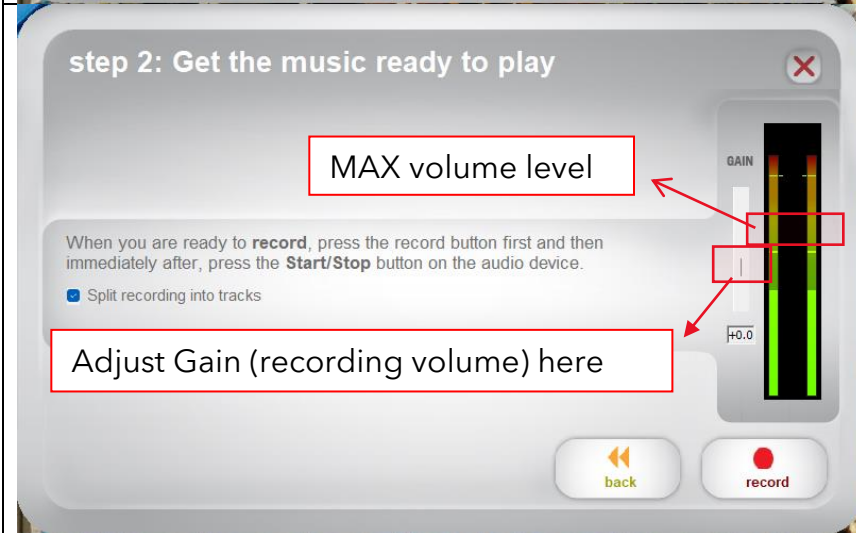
step 2: Get the music ready to play

MAX volume level

GAIN

When you are ready to **record**, press the record button first and then immediately after, press the **Start/Stop** button on the audio device.

Split recording into tracks

+0.0

Adjust Gain (recording volume) here

back

record